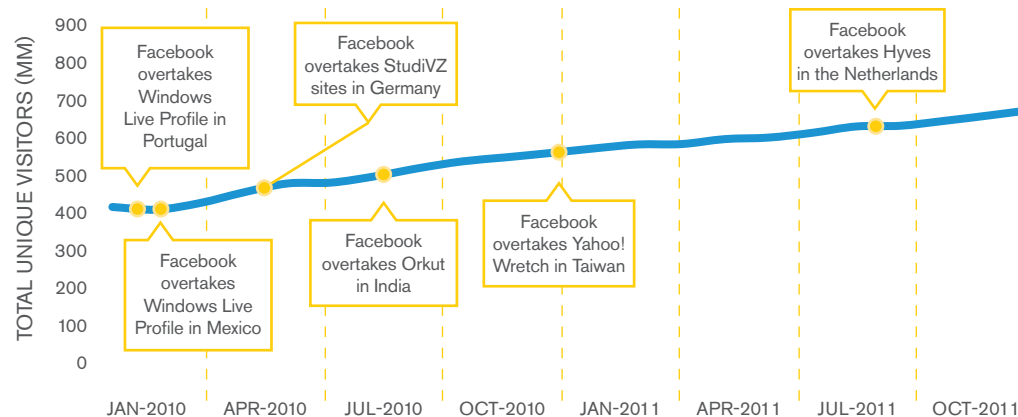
TOTAL UNIQUE VISITORS (MM)

900
800
700
600
500
400
300
200
100
0

Facebook overtakes Windows Live Profile in Portugal

Facebook overtakes StudiVZ sites in Germany

Facebook overtakes Hyves in the Netherlands

Facebook overtakes Windows Live Profile in Mexico

Facebook overtakes Orkut in India

Facebook overtakes Yahoo! Wretch in Taiwan

JAN-2010
APR-2010
JUL-2010
OCT-2010
JAN-2011
APR-2011
JUL-2011
OCT-2011